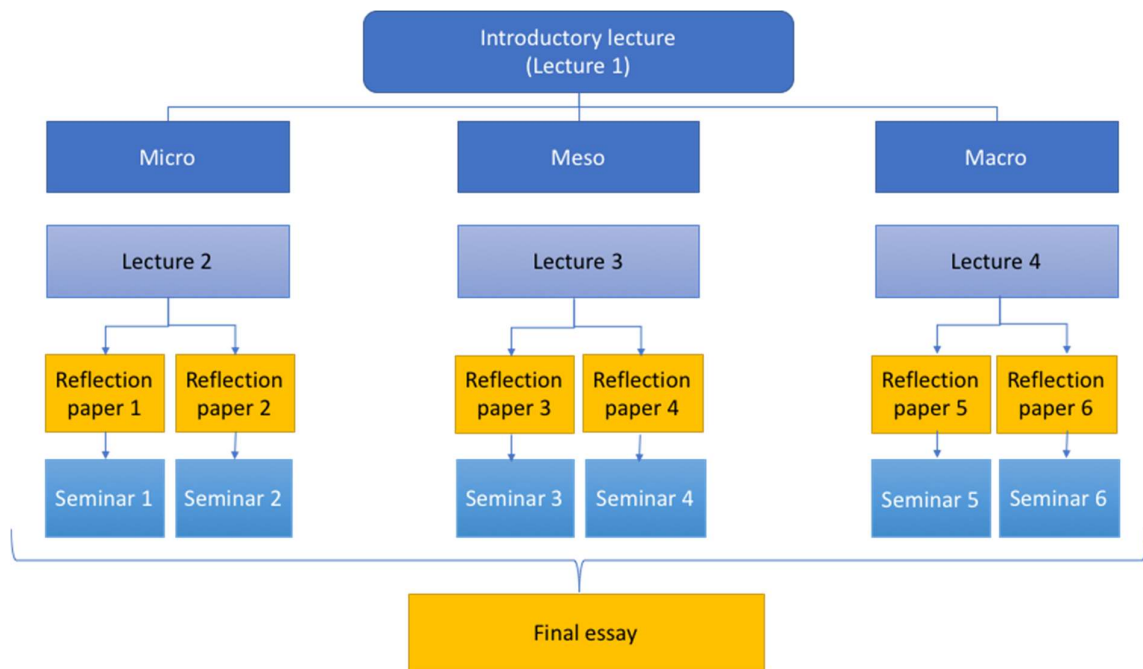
Introductory lecture
(Lecture 1)

Micro

Meso

Macro

Lecture 2

Lecture 3

Lecture 4

Reflection paper 1

Reflection paper 2

Reflection paper 3

Reflection paper 4

Reflection paper 5

Reflection paper 6

Seminar 1

Seminar 2

Seminar 3

Seminar 4

Seminar 5

Seminar 6

Final essay